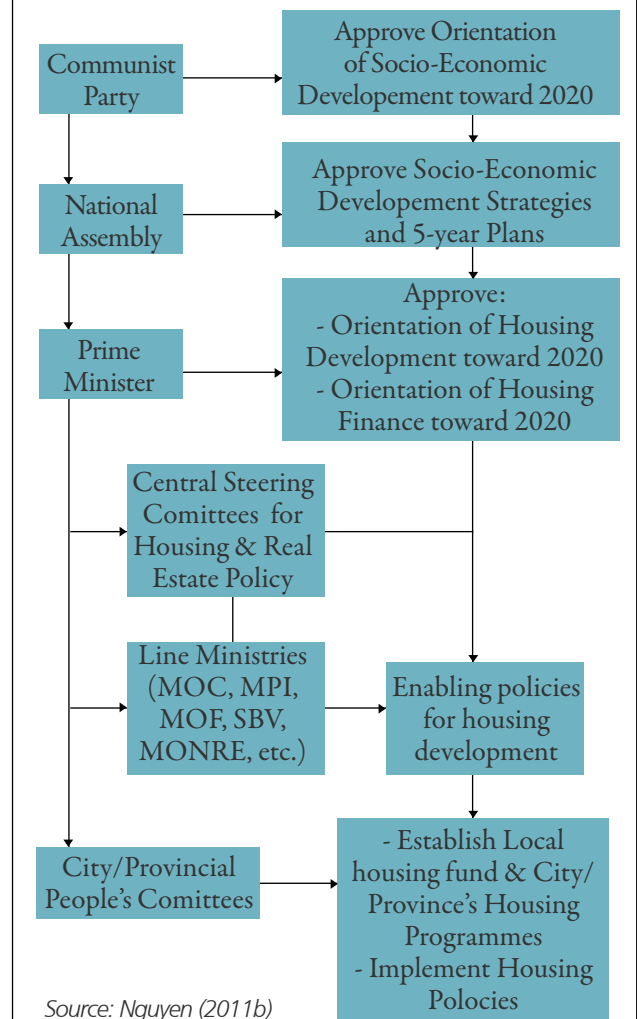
Communist Party

Approve Orientation of Socio-Economic Developement toward 2020

National Assembly

Approve Socio-Economic Developement Strategies and 5-year Plans

Prime Minister

Approve:
- Orientation of Housing Development toward 2020
- Orientation of Housing Finance toward 2020

Central Steering Comittees for Housing & Real Estate Policy

Line Ministries (MOC, MPI, MOF, SBV, MONRE, etc.)

Enabling policies for housing development

City/Provincial People's Comittees

- Establish Local housing fund & City/Province's Housing Programmes
- Implement Housing Polocies

Source: Nguyen (2011b)